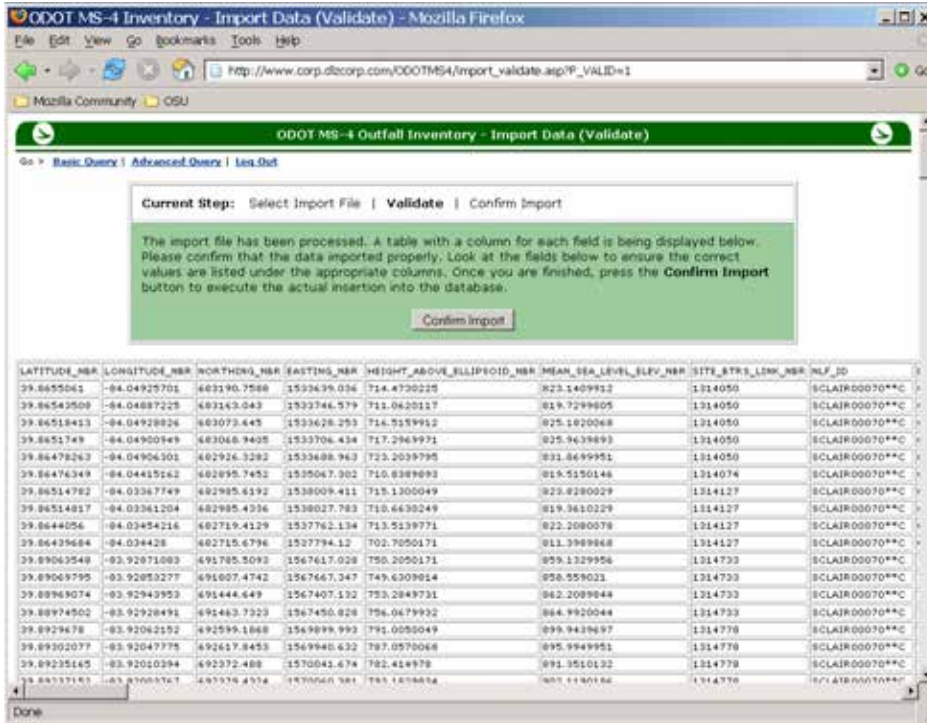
ODOT MS-4 Inventory - Import Data (Validate) - Mozilla Firefox

File Edit View Go Bookmarks Tools Help

http://www.corp.dlzcorp.com/ODOTMS4/import_validate.asp?P_VALID=1

Mozilla Community OSU

ODOT MS-4 Outfall Inventory - Import Data (Validate)

Go > Basic Query | Advanced Query | Log Out

Current Step: Select Import File | Validate | Confirm Import

The import file has been processed. A table with a column for each field is being displayed below. Please confirm that the data imported properly. Look at the fields below to ensure the correct values are listed under the appropriate columns. Once you are finished, press the Confirm Import button to execute the actual insertion into the database.

Confirm Import

| LATITUDE_NBR | LONGITUDE_NBR | NORTHING_NBR | EASTING_NBR | HEIGHT_ABOVE_ELLIPSOID_NBR | MEAN_SEA_LEVEL_ELEV_NBR | SITE_BTRS_LINK_NBR | NLF_ID |
|---|---|---|---|---|---|---|---|
| 39.8655061 | -84.04925701 | 683190.7588 | 1533639.036 | 714.4730225 | 823.1409912 | 1314050 | SCLAIR00070**C |
| 39.86543508 | -84.04887225 | 683163.043 | 1533746.579 | 711.0620117 | 819.7299805 | 1314050 | SCLAIR00070**C |
| 39.86518413 | -84.04928026 | 683073.645 | 1533628.253 | 716.5159912 | 825.1820068 | 1314050 | SCLAIR00070**C |
| 39.8651749 | -84.04900949 | 683068.9405 | 1533706.434 | 717.2969971 | 825.9639893 | 1314050 | SCLAIR00070**C |
| 39.86478263 | -84.04906301 | 682926.3282 | 1533688.963 | 723.2039795 | 831.8699951 | 1314050 | SCLAIR00070**C |
| 39.86476349 | -84.04415162 | 682895.7452 | 1535067.302 | 710.8389893 | 819.5150146 | 1314074 | SCLAIR00070**C |
| 39.86514782 | -84.03367749 | 682985.6192 | 1538009.411 | 715.1300049 | 823.8280029 | 1314127 | SCLAIR00070**C |
| 39.86514817 | -84.03361204 | 682985.4356 | 1538027.783 | 710.6630249 | 819.3610229 | 1314127 | SCLAIR00070**C |
| 39.8644056 | -84.03454216 | 682719.4129 | 1537762.134 | 713.5139771 | 822.2080078 | 1314127 | SCLAIR00070**C |
| 39.86439684 | -84.034428 | 682715.6796 | 1537794.12 | 702.7050171 | 811.3989868 | 1314127 | SCLAIR00070**C |
| 39.89063548 | -83.92871083 | 691785.5093 | 1567617.028 | 750.2050171 | 859.1329956 | 1314733 | SCLAIR00070**C |
| 39.89069795 | -83.92853277 | 691807.4742 | 1567667.347 | 749.6309814 | 858.559021 | 1314733 | SCLAIR00070**C |
| 39.88969074 | -83.92943953 | 691444.649 | 1567407.132 | 753.2849731 | 862.2089844 | 1314733 | SCLAIR00070**C |
| 39.88974502 | -83.92928491 | 691463.7323 | 1567450.828 | 756.0679932 | 864.9920044 | 1314733 | SCLAIR00070**C |
| 39.8929678 | -83.92062152 | 692599.1868 | 1569899.993 | 791.0050049 | 899.9439697 | 1314778 | SCLAIR00070**C |
| 39.89302077 | -83.92047775 | 692617.8453 | 1569940.632 | 787.0570068 | 895.9949951 | 1314778 | SCLAIR00070**C |
| 39.89235165 | -83.92010394 | 692372.488 | 1570041.674 | 782.414978 | 891.3510132 | 1314778 | SCLAIR00070**C |
| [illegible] | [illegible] | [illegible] | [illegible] | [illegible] | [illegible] | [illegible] | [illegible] |

Done